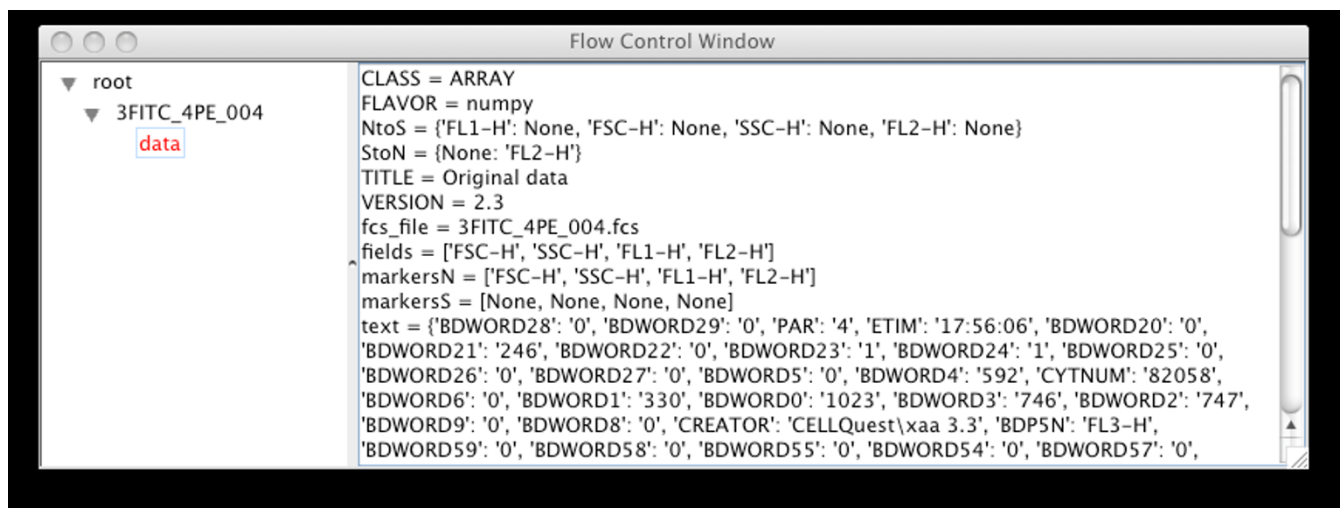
Flow Control Window

root
3FITC_4PE_004
data

CLASS = ARRAY
FLAVOR = numpy
NtoS = {'FL1-H': None, 'FSC-H': None, 'SSC-H': None, 'FL2-H': None}
StoN = {None: 'FL2-H'}
TITLE = Original data
VERSION = 2.3
fcs_file = 3FITC_4PE_004.fcs
fields = ['FSC-H', 'SSC-H', 'FL1-H', 'FL2-H']
markersN = ['FSC-H', 'SSC-H', 'FL1-H', 'FL2-H']
markersS = [None, None, None, None]
text = {'BDWORD28': '0', 'BDWORD29': '0', 'PAR': '4', 'ETIM': '17:56:06', 'BDWORD20': '0', 'BDWORD21': '246', 'BDWORD22': '0', 'BDWORD23': '1', 'BDWORD24': '1', 'BDWORD25': '0', 'BDWORD26': '0', 'BDWORD27': '0', 'BDWORD5': '0', 'BDWORD4': '592', 'CYTNUM': '82058', 'BDWORD6': '0', 'BDWORD1': '330', 'BDWORD0': '1023', 'BDWORD3': '746', 'BDWORD2': '747', 'BDWORD9': '0', 'BDWORD8': '0', 'CREATOR': 'CELLQuest\xaa 3.3', 'BDP5N': 'FL3-H', 'BDWORD59': '0', 'BDWORD58': '0', 'BDWORD55': '0', 'BDWORD54': '0', 'BDWORD57': '0',